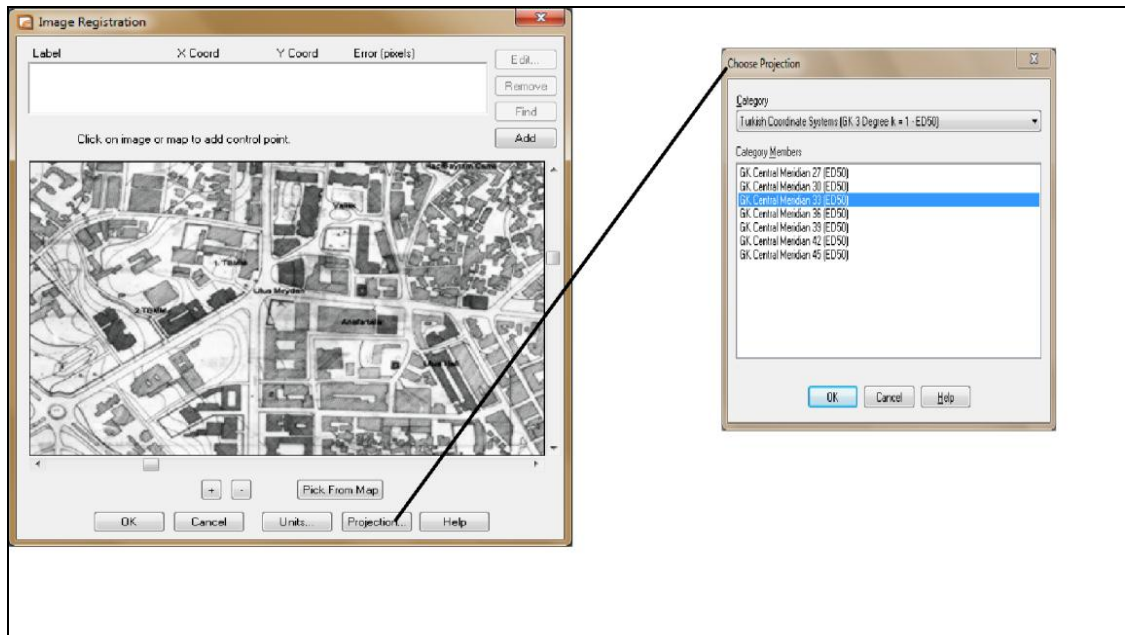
Image Registration

| Label | X Coord | Y Coord | Error (pixels) |
|---|---|---|---|

Edit...
Remove
Find
Add

Click on image or map to add control point.

1. TBMM
Ulus Meydanı
2. TBMM
Anafartalar
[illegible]

+ -
Pick From Map

OK Cancel Units... Projection... Help

Choose Projection

Category
Turkish Coordinate Systems (GK 3 Degree k = 1 - ED50)

Category Members
GK Central Meridian 27 (ED50)
GK Central Meridian 30 (ED50)
GK Central Meridian 33 (ED50)
GK Central Meridian 36 (ED50)
GK Central Meridian 39 (ED50)
GK Central Meridian 42 (ED50)
GK Central Meridian 45 (ED50)

OK Cancel Help